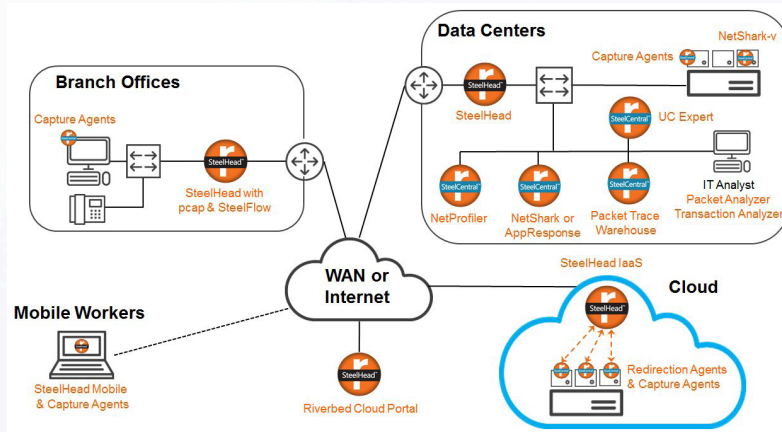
Data Centers

NetShark-v

Capture Agents

Branch Offices

SteelHead

SteelHead

UC Expert

SteelCentral

Capture Agents

SteelHead

SteelHead with pcap & SteelFlow

SteelCentral

SteelCentral

SteelCentral

IT Analyst
Packet Analyzer
Transaction Analyzer

NetProfiler

NetShark or AppResponse

Packet Trace Warehouse

SteelHead IaaS

WAN or Internet

Cloud

SteelHead

Mobile Workers

SteelHead

Redirection Agents & Capture Agents

SteelHead Mobile & Capture Agents

Riverbed Cloud Portal